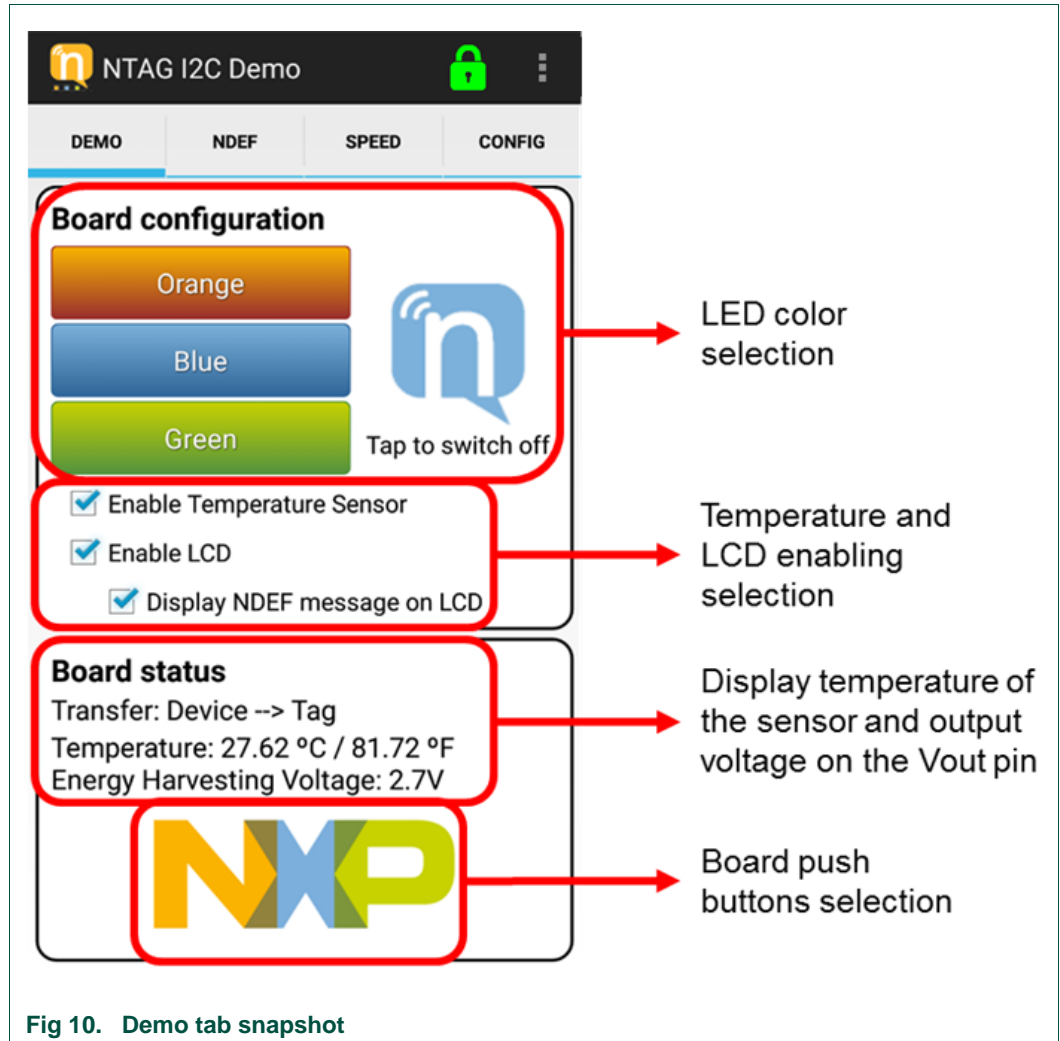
NTAG I2C Demo

DEMO
NDEF
SPEED
CONFIG

Board configuration

Orange

Blue

Green

Tap to switch off

LED color selection

Enable Temperature Sensor

Enable LCD

Display NDEF message on LCD

Temperature and LCD enabling selection

Board status

Transfer: Device --> Tag

Temperature: 27.62 ºC / 81.72 ºF

Energy Harvesting Voltage: 2.7V

Display temperature of the sensor and output voltage on the Vout pin

NXP

Board push buttons selection

Fig 10. Demo tab snapshot